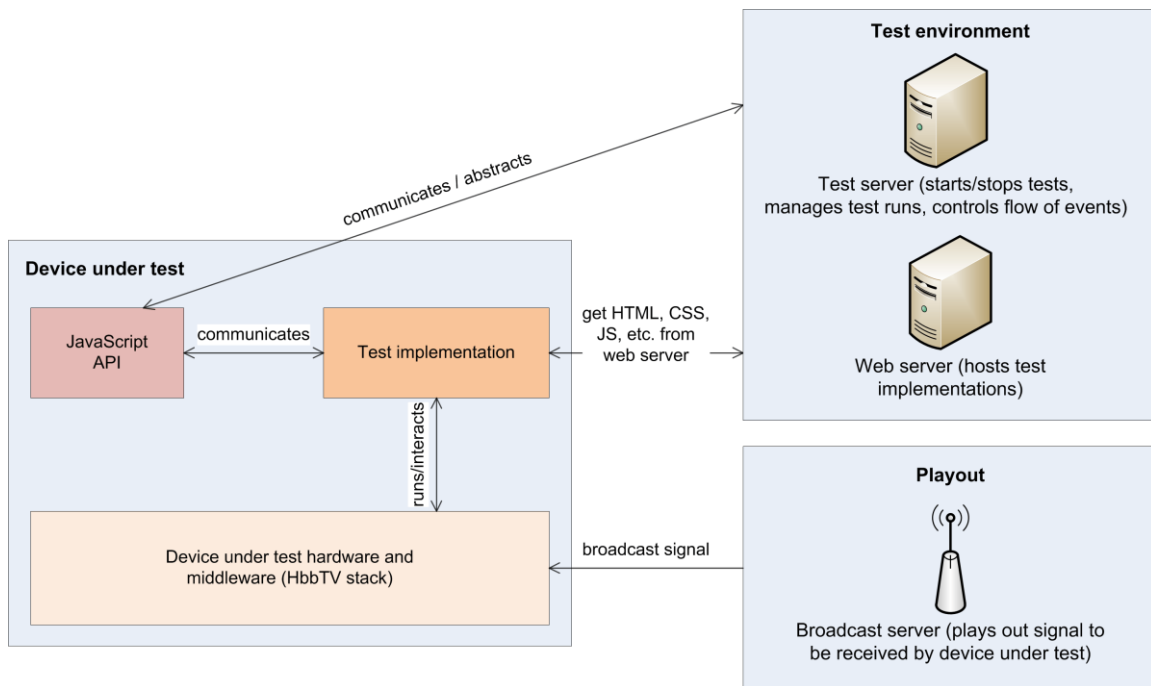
Test environment

Test server (starts/stops tests, manages test runs, controls flow of events)

Web server (hosts test implementations)

communicates / abstracts

Device under test

JavaScript API

communicates

Test implementation

get HTML, CSS, JS, etc. from web server

runs/interacts

Device under test hardware and middleware (HbbTV stack)

broadcast signal

Playout

Broadcast server (plays out signal to be received by device under test)